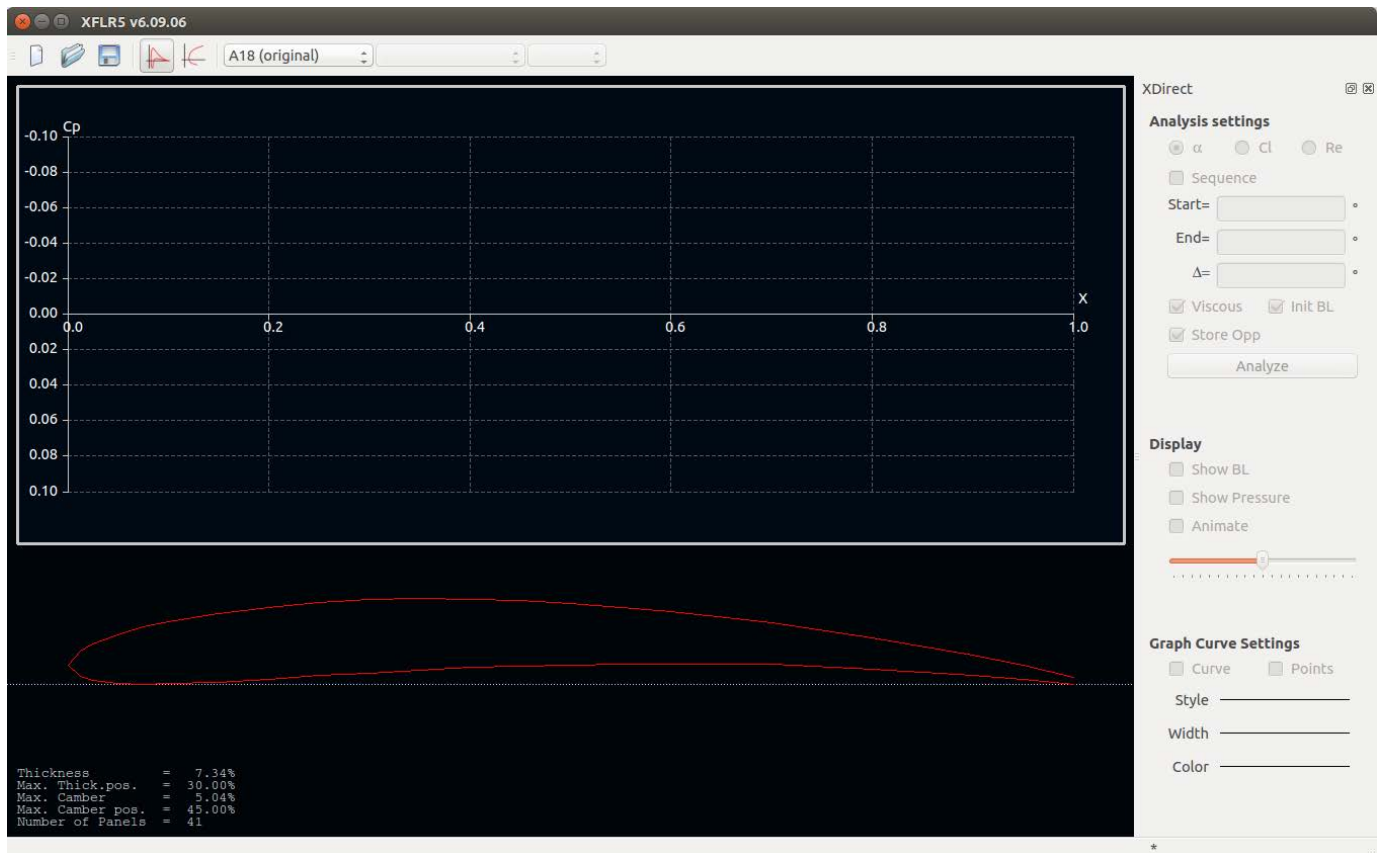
XFLR5 v6.09.06

A18 (original)

Cp
-0.10
-0.08
-0.06
-0.04
-0.02
0.00
0.02
0.04
0.06
0.08
0.10

0.0
0.2
0.4
0.6
0.8
1.0
X

Thickness = 7.34%
Max. Thick.pos. = 30.00%
Max. Camber = 5.04%
Max. Camber pos. = 45.00%
Number of Panels = 41

XDirect

Analysis settings
α
Cl
Re
Sequence
Start= °
End= °
Δ= °
Viscous
Init BL
Store Opp
Analyze

Display
Show BL
Show Pressure
Animate

Graph Curve Settings
Curve
Points
Style
Width
Color